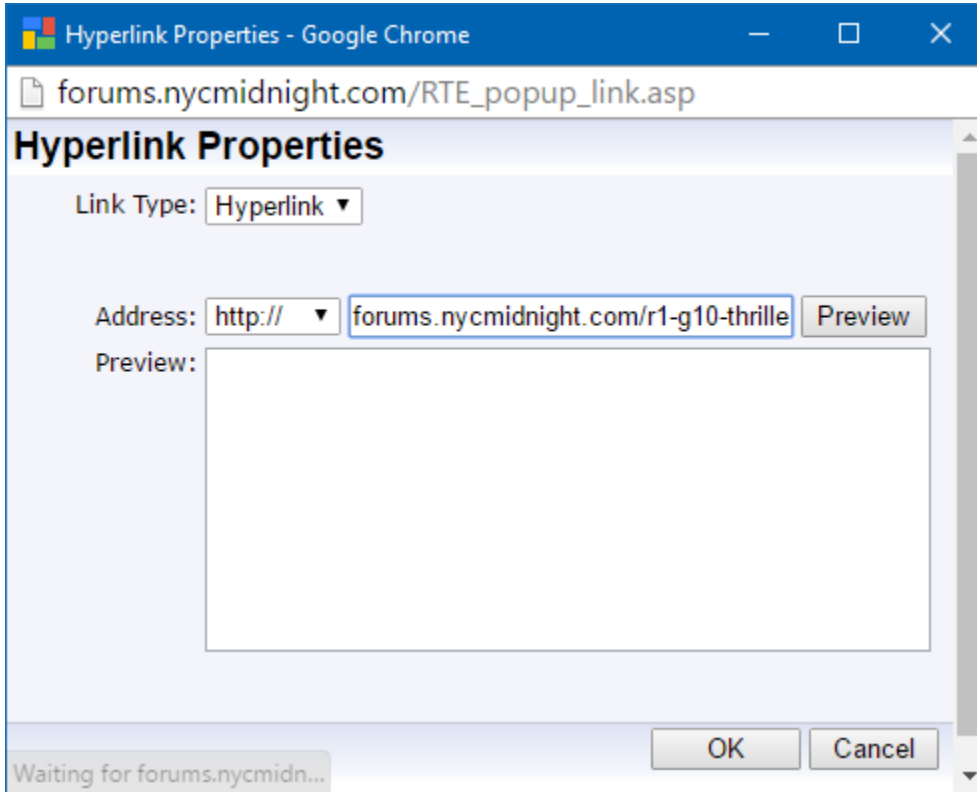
Hyperlink Properties - Google Chrome

forums.nycmidnight.com/RTE_popup_link.asp

Hyperlink Properties

Link Type: Hyperlink

Address: http:// forums.nycmidnight.com/r1-g10-thrille Preview

Preview:

OK Cancel

Waiting for forums.nycmidn...